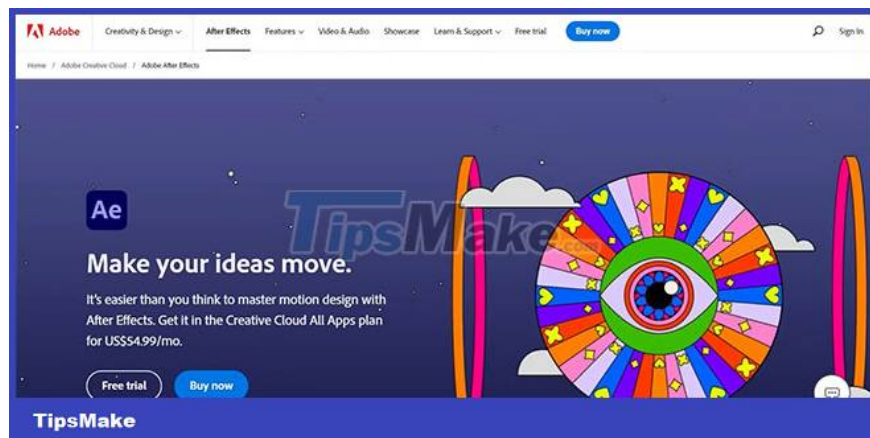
Adobe Creativity & Design After Effects Features Video & Audio Showcase Learn & Support Free trial Buy now Sign In

Home / Adobe Creative Cloud / Adobe After Effects

Ae

TipsMake.com

Make your ideas move.

It's easier than you think to master motion design with After Effects. Get it in the Creative Cloud All Apps plan for US$54.99/mo.

Free trial Buy now

TipsMake